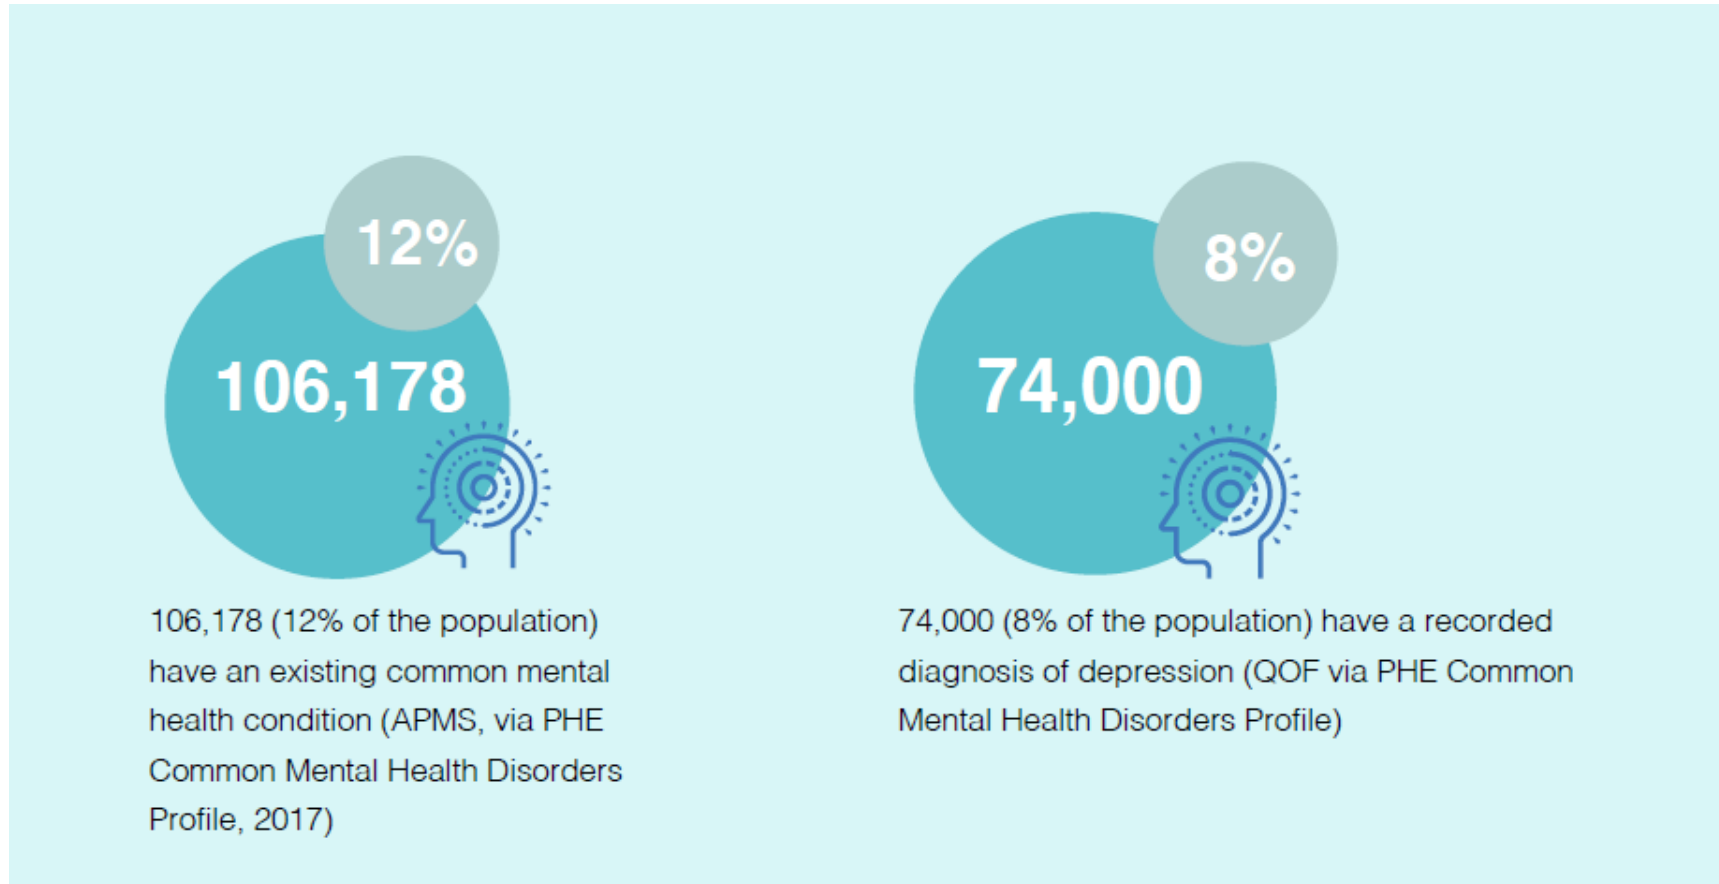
12%

106,178

106,178 (12% of the population) have an existing common mental health condition (APMS, via PHE Common Mental Health Disorders Profile, 2017)

8%

74,000

74,000 (8% of the population) have a recorded diagnosis of depression (QOF via PHE Common Mental Health Disorders Profile)